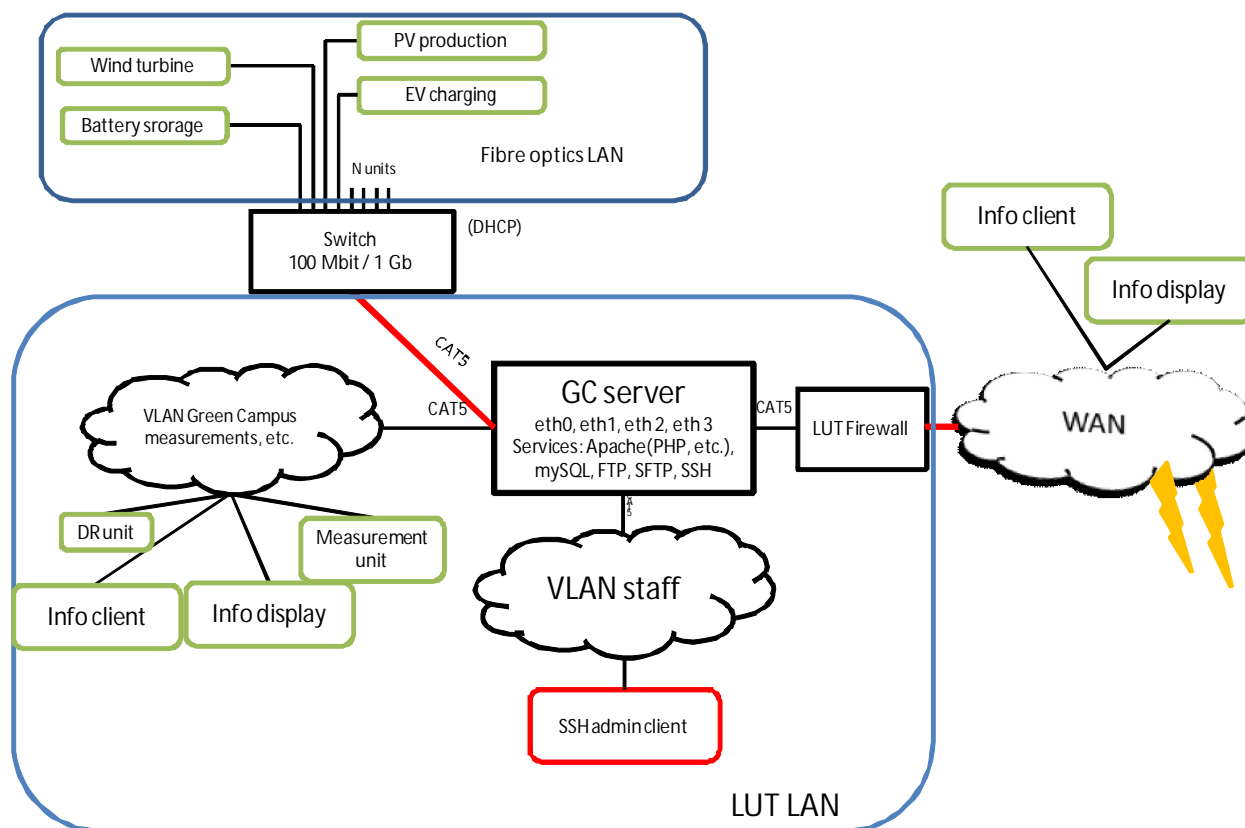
PV production

Wind turbine

EV charging

Battery srorage

Fibre optics LAN

N units

Switch
100 Mbit / 1 Gb

(DHCP)

Info client

Info display

CAT5

VLAN Green Campus measurements, etc.

CAT5

GC server
eth0, eth1, eth 2, eth 3
Services: Apache(PHP, etc.), mySQL, FTP, SFTP, SSH

CAT5

LUT Firewall

WAN

CAT5

DR unit

Measurement unit

VLAN staff

Info client

Info display

SSH admin client

LUT LAN